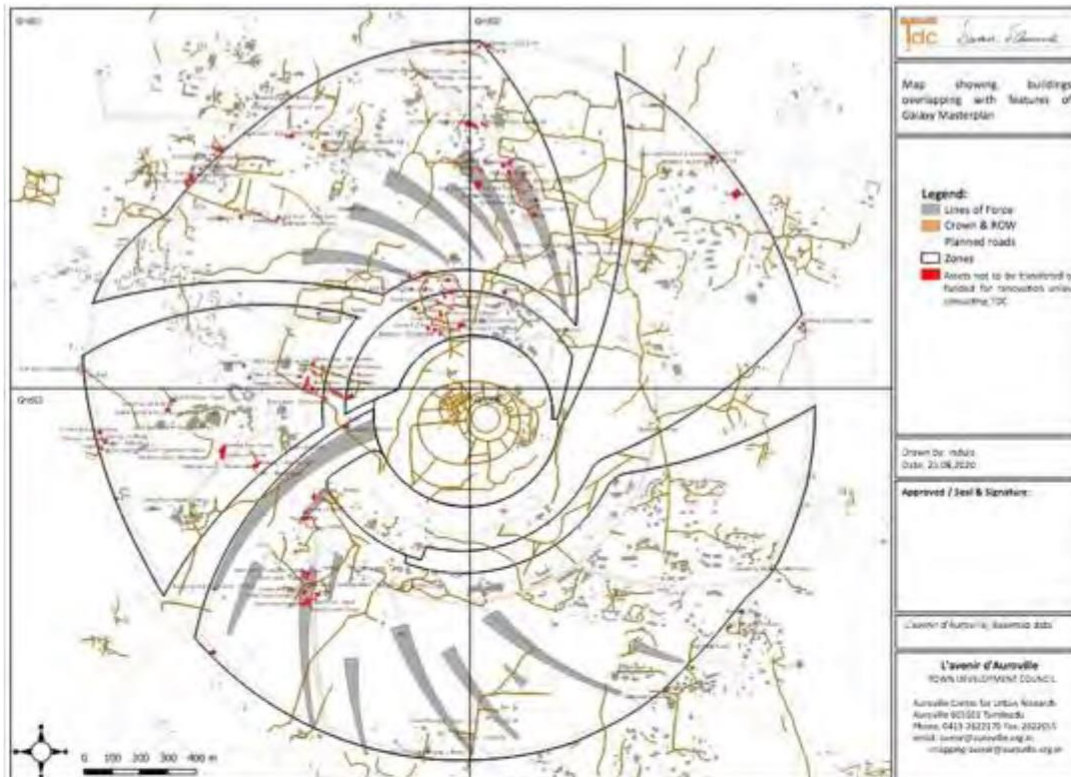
Grid01

Grid02

Grid03

0 100 200 300 400 m

tdc

Map showing buildings overlapping with features of Galaxy Masterplan

Legend:
Lines of Force
Crown & ROW
Planned roads
Zones
Assets not to be transferred or funded for renovation unless consulting TDC

Drawn by: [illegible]
Date: 21.08.2020

Approved / Seal & Signature:

L'avenir d'Auroville, Basemap data

L'avenir d'Auroville
TOWN DEVELOPMENT COUNCIL

Auroville Centre for Urban Research
Auroville 605101 Tamilnadu
Phone: 0413-2622170 Fax: 2622015
email: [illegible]@auroville.org.in
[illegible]@auroville.org.in